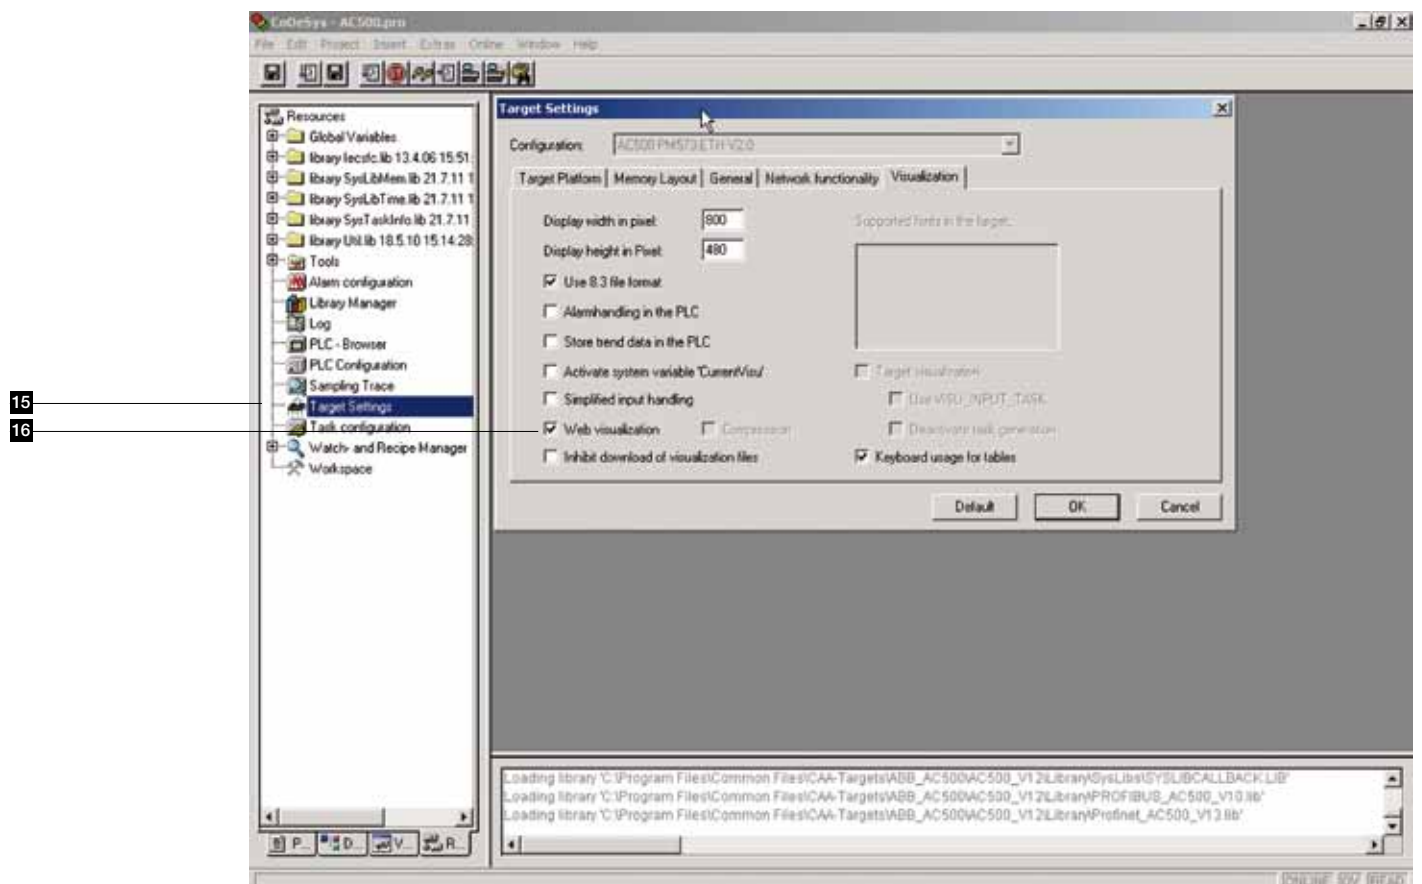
CoDeSys - AC500.pro
File Edit Project Insert Extras Online Window Help

Resources
Global Variables
library Iecsfc.lib 13.4.06 15:51:
library SysLibMem.lib 21.7.11 1
library SysLibTime.lib 21.7.11 1
library SysTaskInfo.lib 21.7.11
library Util.lib 18.5.10 15:14:28
Tools
Alarm configuration
Library Manager
Log
PLC - Browser
PLC Configuration
Sampling Trace
Target Settings
Task configuration
Watch- and Recipe Manager
Workspace

P... D... V... R...

15
16

Target Settings
Configuration: AC500 PM573 ETH V2.0
Target Platform | Memory Layout | General | Network functionality | Visualization
Display width in pixel: 800
Display height in Pixel: 480
Use 8.3 file format
Alarmhandling in the PLC
Store trend data in the PLC
Activate system variable 'CurrentVisu'
Simplified input handling
Web visualization
Compression
Inhibit download of visualization files
Supported fonts in the target...
Target visualization
Use VISU_INPUT_TASK
Deactivate task generation
Keyboard usage for tables
Default
OK
Cancel

Loading library 'C:\Program Files\Common Files\CAA-Targets\ABB_AC500\AC500_V12\Library\SysLibs\SYSLIBCALLBACK.LIB'
Loading library 'C:\Program Files\Common Files\CAA-Targets\ABB_AC500\AC500_V12\Library\PROFIBUS_AC500_V10.lib'
Loading library 'C:\Program Files\Common Files\CAA-Targets\ABB_AC500\AC500_V12\Library\Profinet_AC500_V13.lib'

ONLINE SIM READ